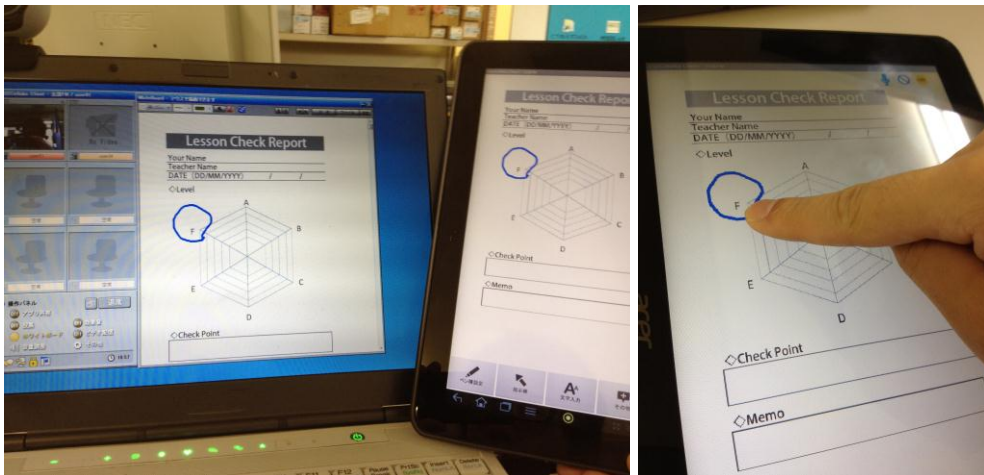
Lesson Check Report
Your Name
Teacher Name
DATE (DD/MM/YYYY) / /
◇Level
A
B
C
D
E
F
◇Check Point

Lesson Check Report
Your Name
Teacher Name
DATE (DD/MM/YYYY) / /
◇Level
A
B
C
D
E
F
◇Check Point
◇Memo

Lesson Check Report
Your Name
Teacher Name
DATE (DD/MM/YYYY) / /
◇Level
A
B
C
D
E
F
◇Check Point
◇Memo
acer